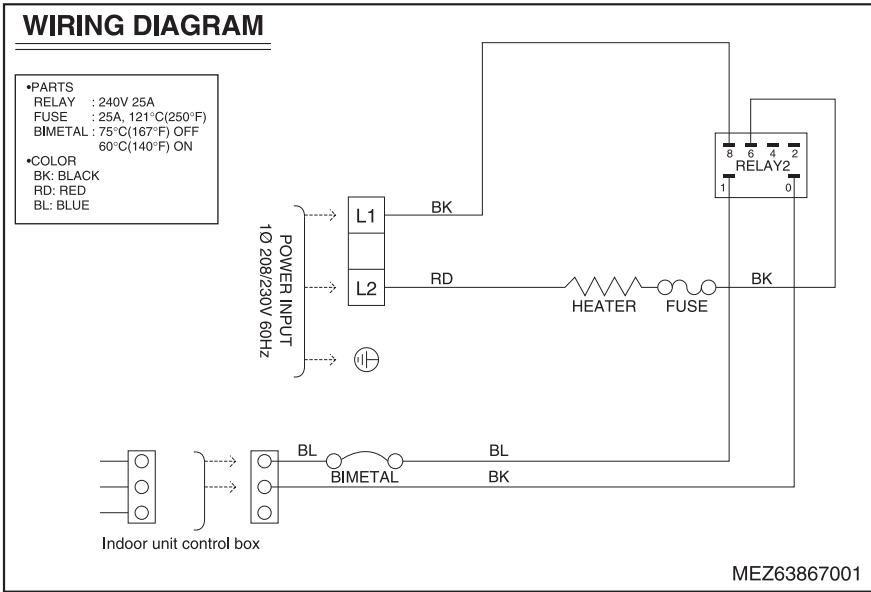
WIRING DIAGRAM

•PARTS
RELAY : 240V 25A
FUSE : 25A, 121°C(250°F)
BIMETAL : 75°C(167°F) OFF
60°C(140°F) ON
•COLOR
BK: BLACK
RD: RED
BL: BLUE

POWER INPUT
1Ø 208/230V 60Hz

L1
L2

BK
RD

HEATER
FUSE
BK

8 6 4 2
RELAY2
1 0

BL
BIMETAL
BL
BK

Indoor unit control box

MEZ63867001